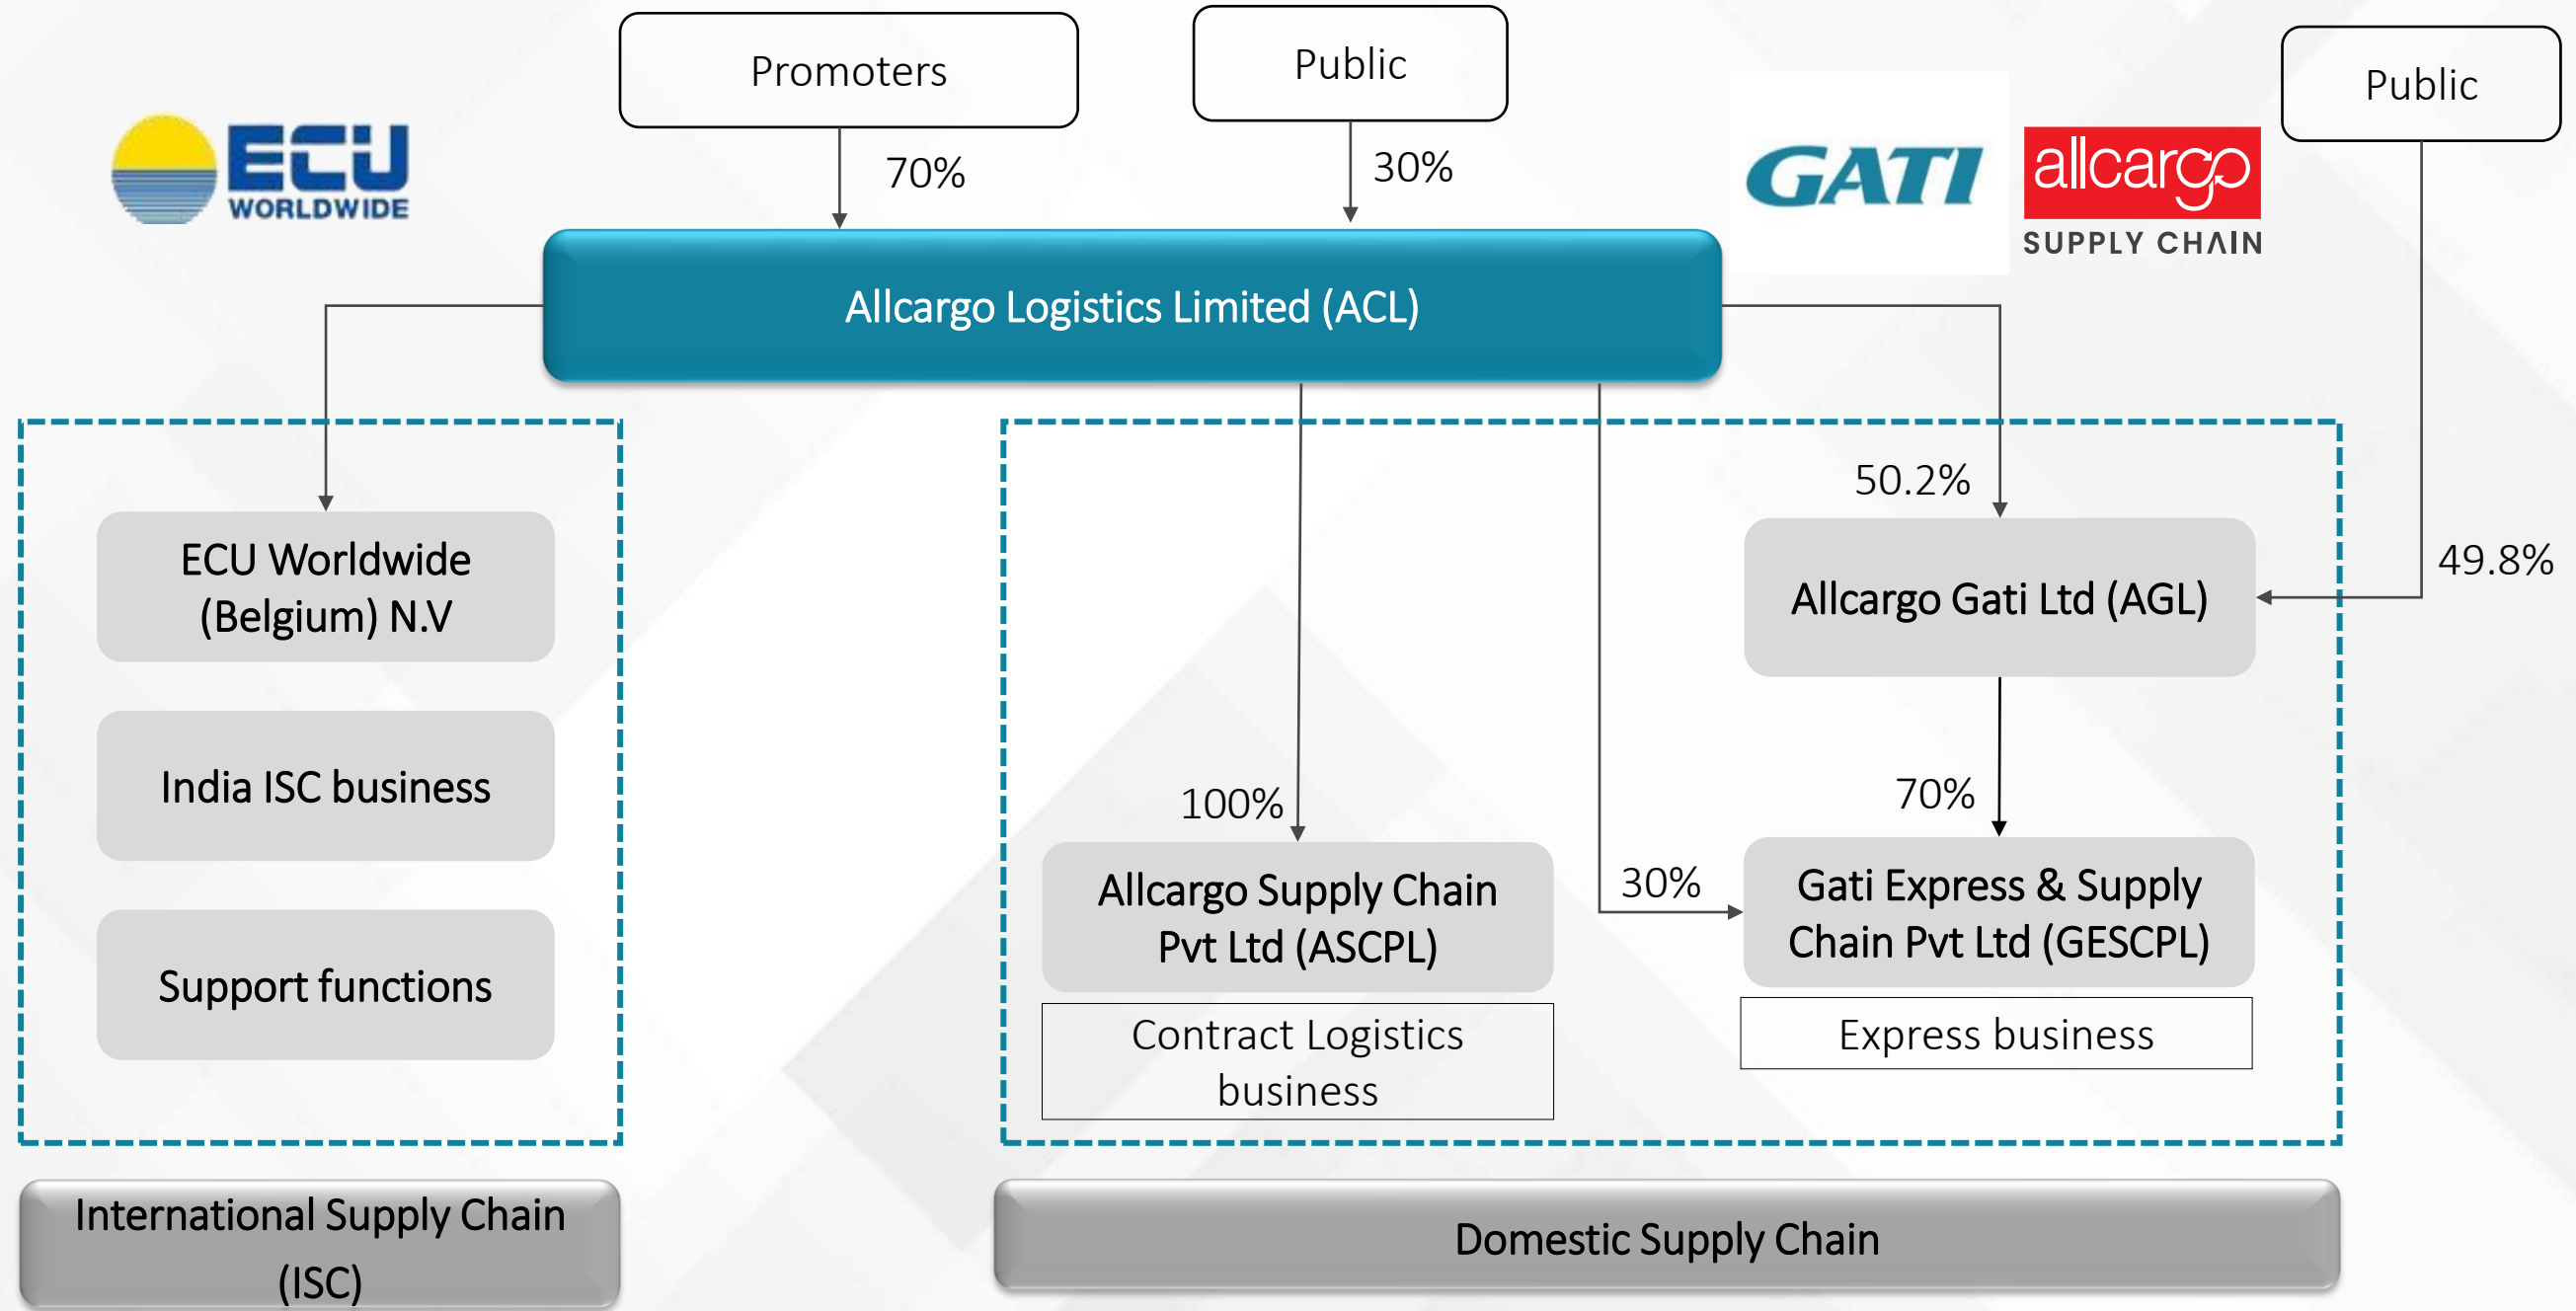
Promoters

Public

Public

ECU WORLDWIDE

70%

30%

GATI

allcargo SUPPLY CHAIN

Allcargo Logistics Limited (ACL)

50.2%

49.8%

ECU Worldwide (Belgium) N.V

Allcargo Gati Ltd (AGL)

India ISC business

70%

100%

30%

Allcargo Supply Chain Pvt Ltd (ASCPL)

Gati Express & Supply Chain Pvt Ltd (GESCPL)

Support functions

Contract Logistics business

Express business

International Supply Chain (ISC)

Domestic Supply Chain